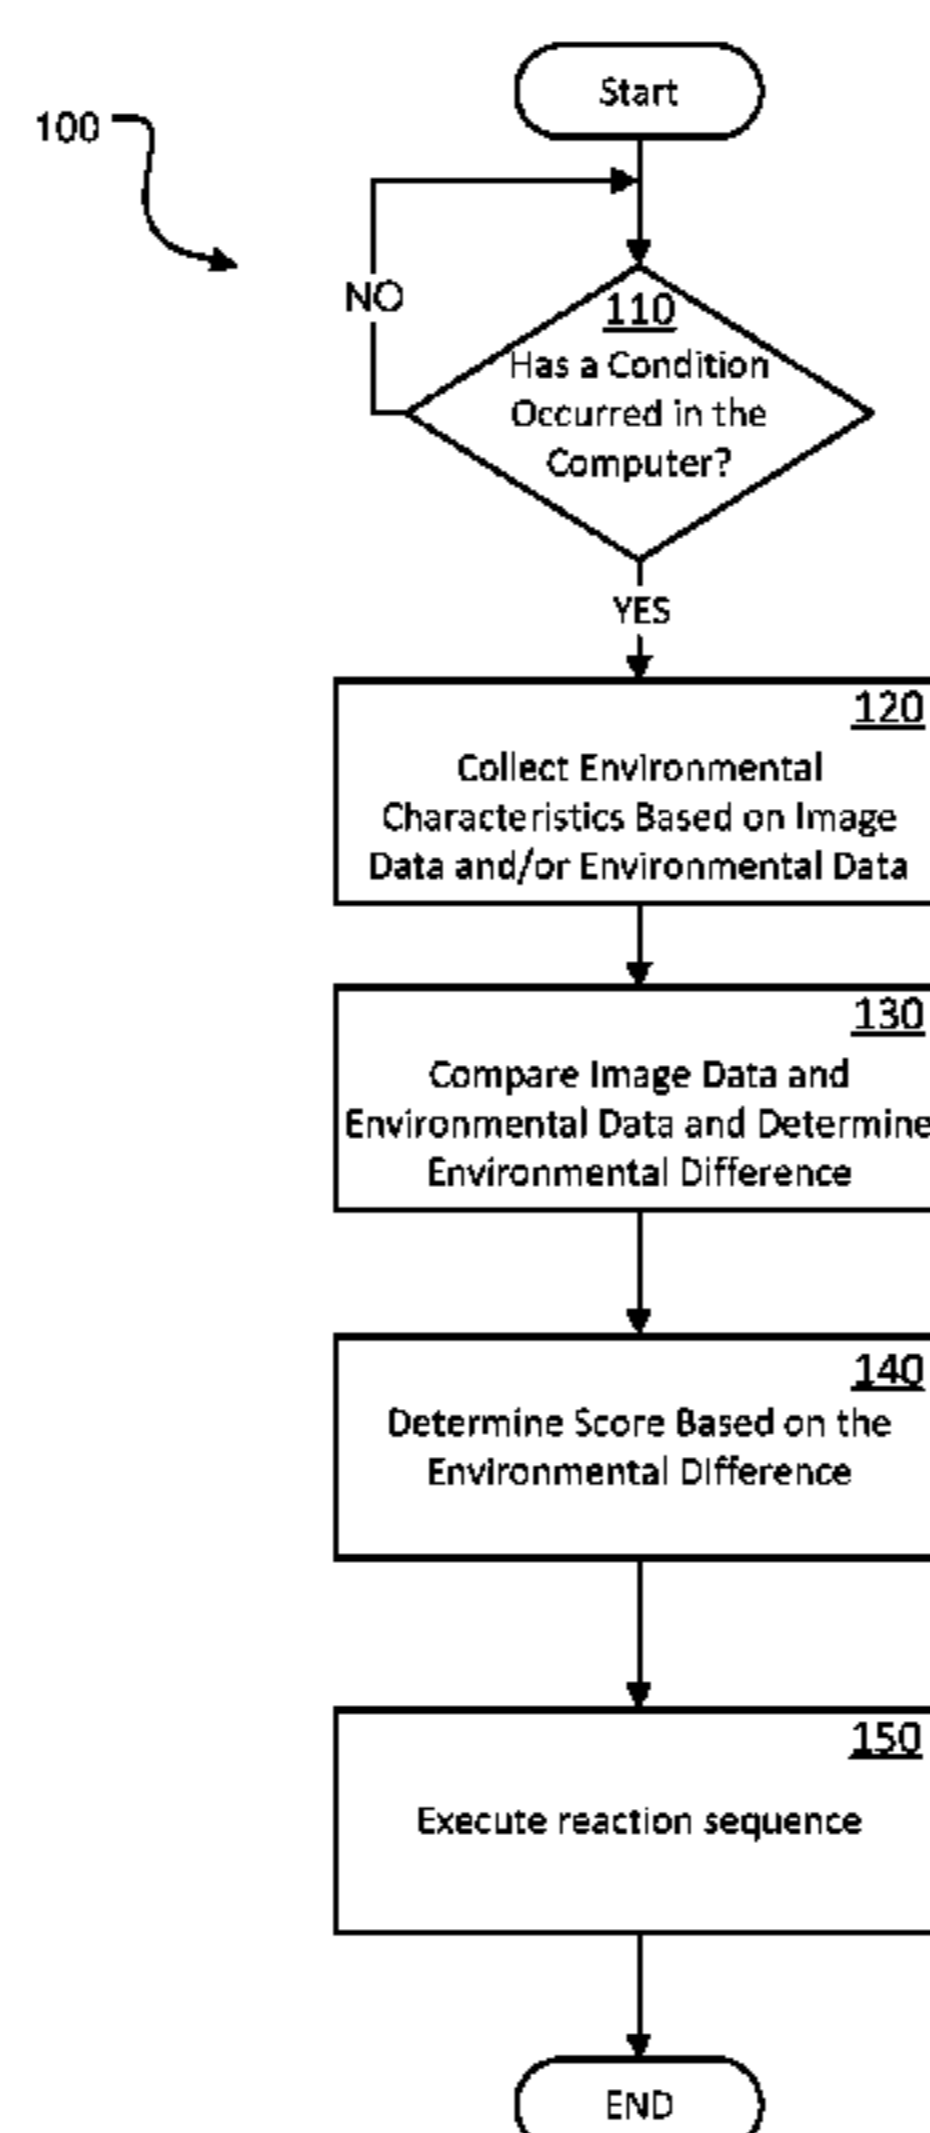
100

Start

NO

110
Has a Condition Occurred in the Computer?

YES

120
Collect Environmental Characteristics Based on Image Data and/or Environmental Data

130
Compare Image Data and Environmental Data and Determine Environmental Difference

140
Determine Score Based on the Environmental Difference

150
Execute reaction sequence

END